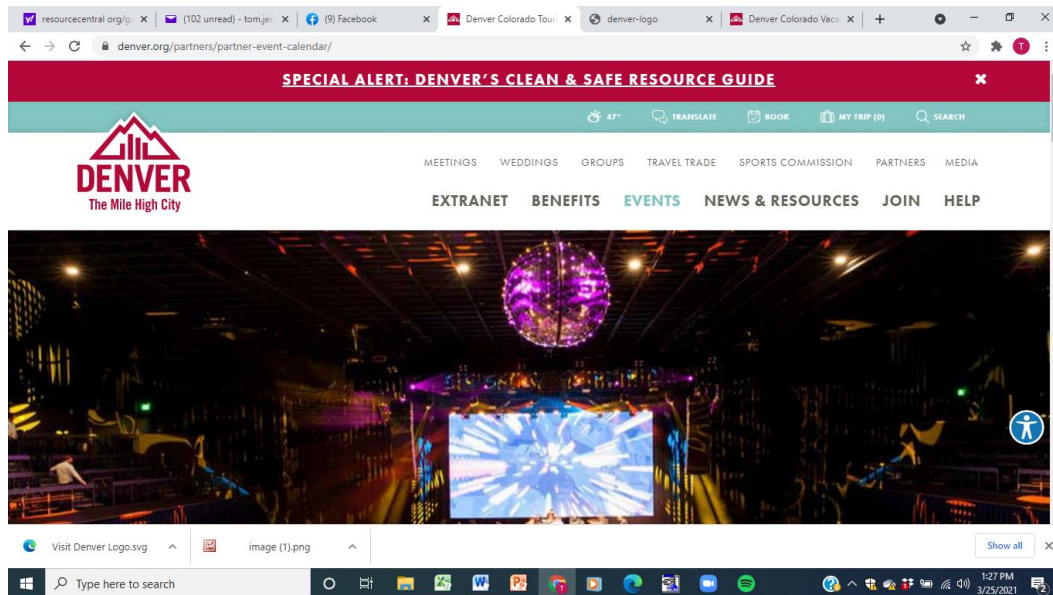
resourcecentral.org/g ×
(102 unread) - tom.je ×
(9) Facebook ×
Denver Colorado Tour ×
denver-logo ×
Denver Colorado Vaca ×
+

denver.org/partners/partner-event-calendar/

SPECIAL ALERT: DENVER'S CLEAN & SAFE RESOURCE GUIDE

47° TRANSLATE BOOK MY TRIP (0) SEARCH

DENVER
The Mile High City

MEETINGS WEDDINGS GROUPS TRAVEL TRADE SPORTS COMMISSION PARTNERS MEDIA

EXTRANET BENEFITS EVENTS NEWS & RESOURCES JOIN HELP

Visit Denver Logo.svg
image (1).png
Show all

Type here to search

1:27 PM
3/25/2021